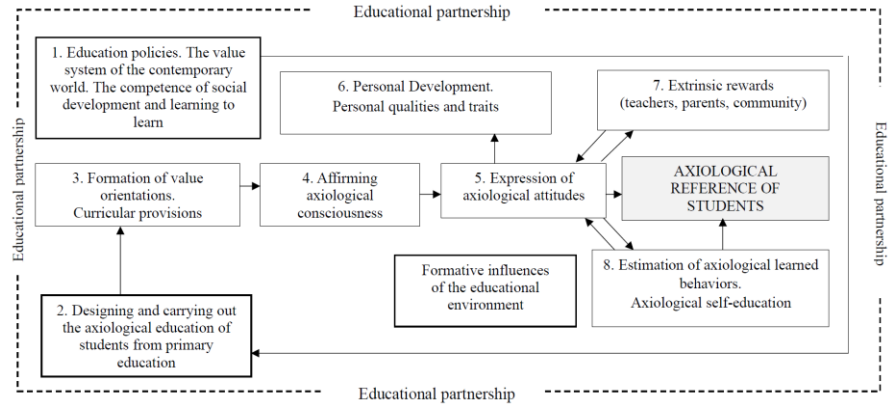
Educational partnership

Educational partnership

Educational partnership

1. Education policies. The value system of the contemporary world. The competence of social development and learning to learn

6. Personal Development. Personal qualities and traits

7. Extrinsic rewards (teachers, parents, community)

3. Formation of value orientations. Curricular provisions

4. Affirming axiological consciousness

5. Expression of axiological attitudes

AXIOLOGICAL REFERENCE OF STUDENTS

Formative influences of the educational environment

8. Estimation of axiological learned behaviors. Axiological self-education

2. Designing and carrying out the axiological education of students from primary education

Educational partnership